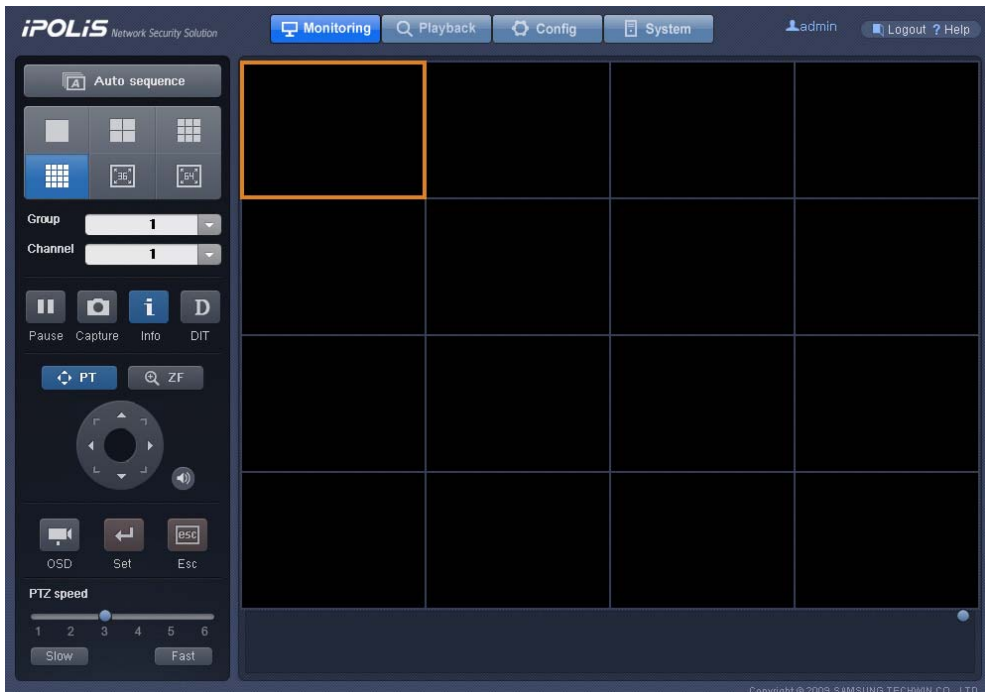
iPOLiS Network Security Solution

Monitoring Playback Config System

admin Logout ? Help

Auto sequence

36 64

Group 1
Channel 1

Pause Capture Info DIT

PT ZF

OSD Set Esc

esc

PTZ speed

1 2 3 4 5 6

Slow Fast

Copyright © 2009 SAMSUNG TECHWIN CO., LTD